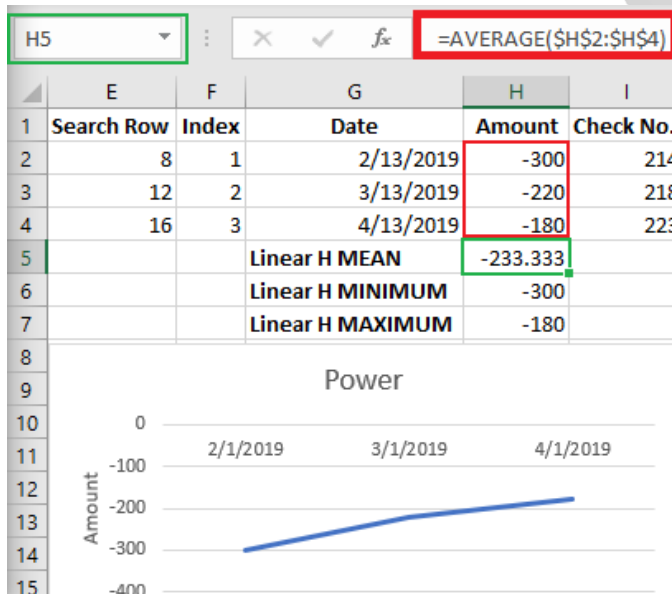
H5

$f_x$

=AVERAGE($H$2:$H$4)

| | E | F | G | H | I |
|---|---|---|---|---|---|
| 1 | Search Row | Index | Date | Amount | Check No. |
| 2 | 8 | 1 | 2/13/2019 | -300 | 214 |
| 3 | 12 | 2 | 3/13/2019 | -220 | 218 |
| 4 | 16 | 3 | 4/13/2019 | -180 | 223 |
| 5 | | | Linear H MEAN | -233.333 | |
| 6 | | | Linear H MINIMUM | -300 | |
| 7 | | | Linear H MAXIMUM | -180 | |
| 8 | | | | | |
| 9 | | | | | |
| 10 | | | | | |
| 11 | | | | | |
| 12 | | | | | |
| 13 | | | | | |
| 14 | | | | | |
| 15 | | | | | |

Power

0
-100
-200
-300
-400

Amount

2/1/2019
3/1/2019
4/1/2019